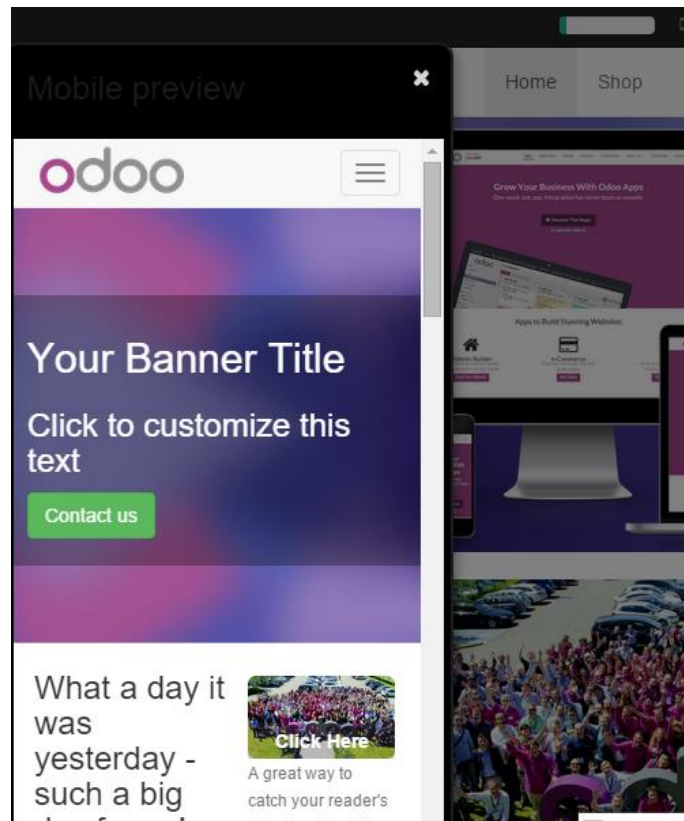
Mobile preview

Home Shop

odoo

Your Banner Title

Click to customize this text

Contact us

What a day it was yesterday - such a big

Click Here

A great way to catch your reader's

Grow Your Business With Odoo Apps

Apps to Build Stunning Websites

e-Commerce